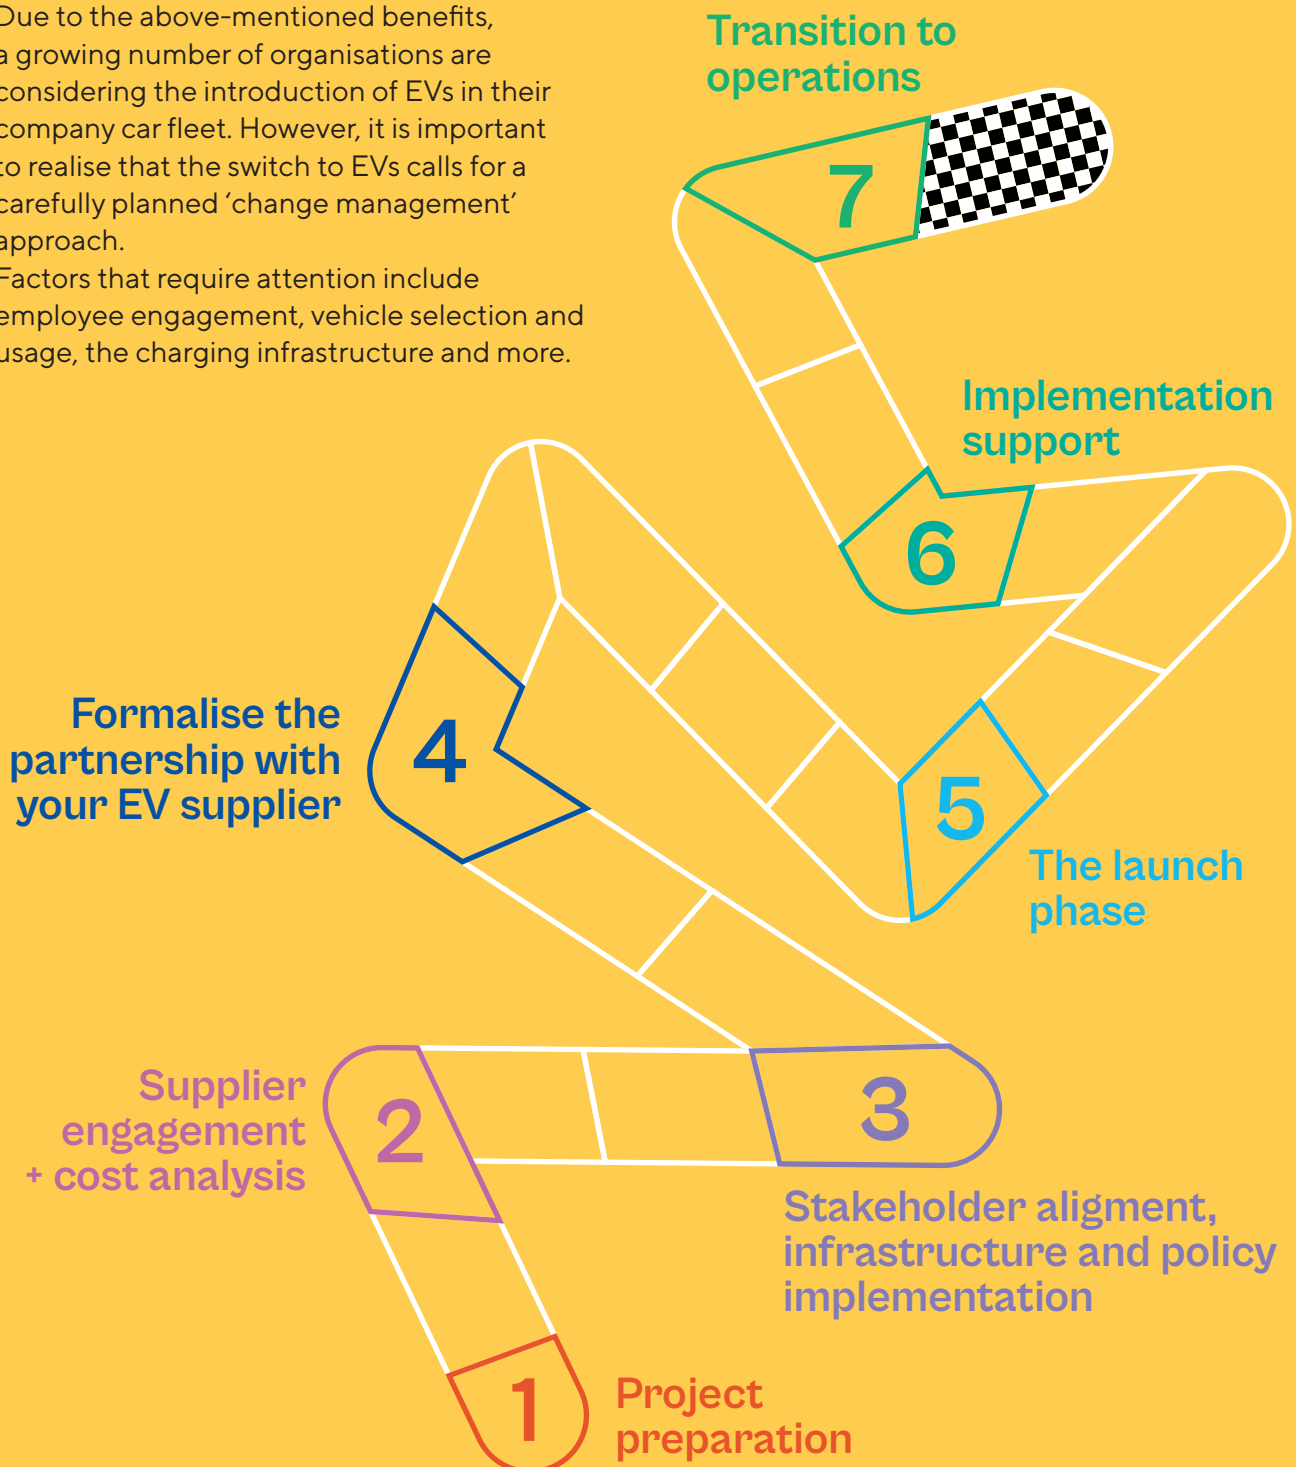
Due to the above-mentioned benefits, a growing number of organisations are considering the introduction of EVs in their company car fleet. However, it is important to realise that the switch to EVs calls for a carefully planned 'change management' approach.
Factors that require attention include employee engagement, vehicle selection and usage, the charging infrastructure and more.

Transition to operations

7

Implementation support

6

Formalise the partnership with your EV supplier

4

5

The launch phase

Supplier engagement + cost analysis

2

3

Stakeholder aligment, infrastructure and policy implementation

1

Project preparation